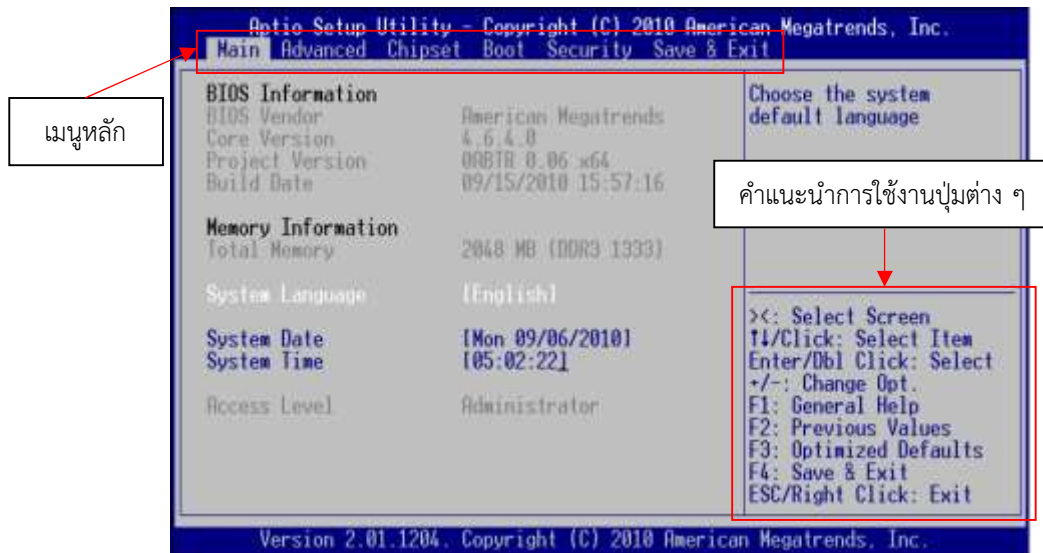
Aptio Setup Utility - Copyright (C) 2010 American Megatrends, Inc.

Main Advanced Chipset Boot Security Save & Exit

เมนูหลัก

BIOS Information
BIOS Vendor American Megatrends
Core Version 4.6.4.0
Project Version 0ABTR 0.06 x64
Build Date 09/15/2010 15:57:16

Memory Information
Total Memory 2048 MB (DDR3 1333)

System Language [English]

System Date [Mon 09/06/2010]
System Time [05:02:22]

Access Level Administrator

Choose the system default language

คำแนะนำการใช้งานปุ่มต่าง ๆ

><: Select Screen
↑↓/Click: Select Item
Enter/Dbl Click: Select
+/-: Change Opt.
F1: General Help
F2: Previous Values
F3: Optimized Defaults
F4: Save & Exit
ESC/Right Click: Exit

Version 2.01.1204. Copyright (C) 2010 American Megatrends, Inc.